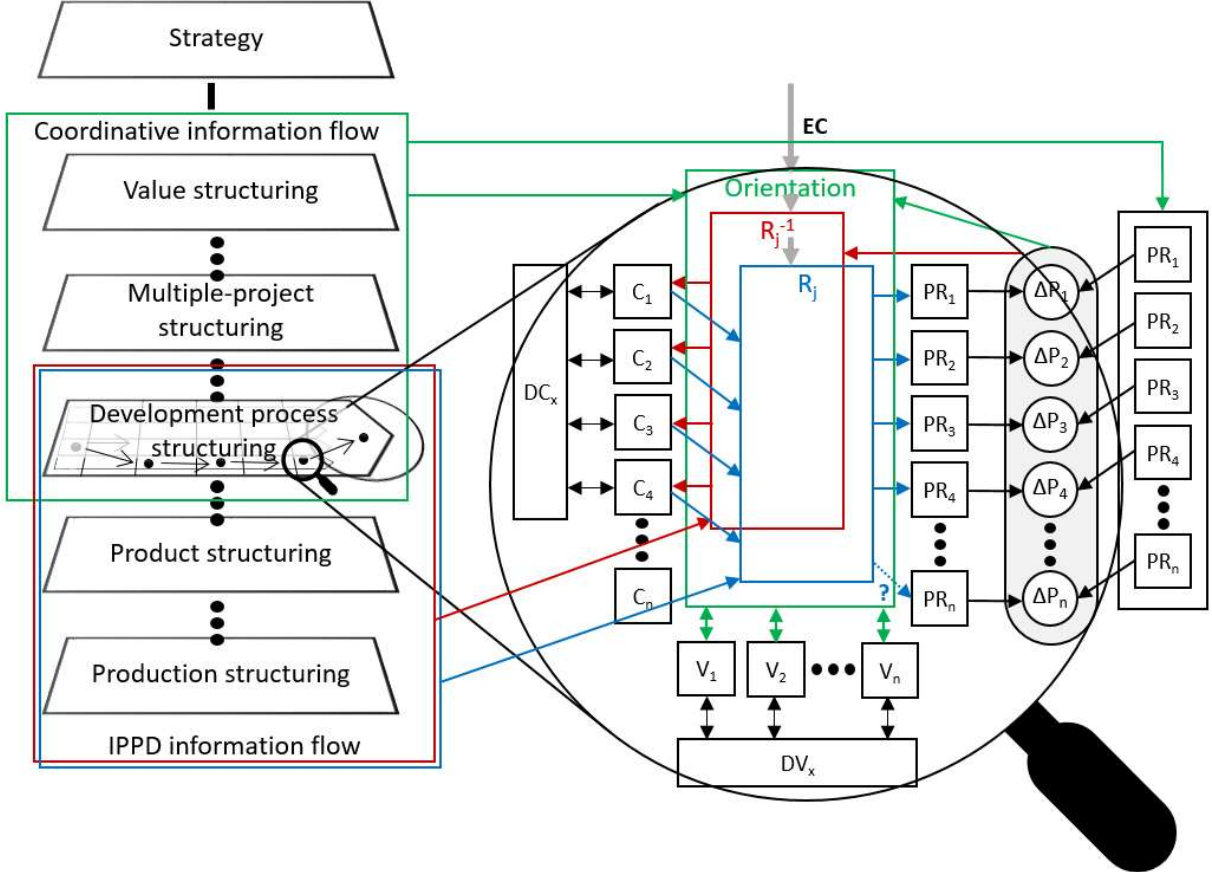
Strategy

Coordinative information flow

Value structuring

Multiple-project structuring

Development process structuring

Product structuring

Production structuring

IPPD information flow

EC

Orientation

$R_j^{-1}$

$R_j$

$DC_x$

$C_1$

$C_2$

$C_3$

$C_4$

$C_n$

$PR_1$

$PR_2$

$PR_3$

$PR_4$

$PR_n$

?

$\Delta P_1$

$\Delta P_2$

$\Delta P_3$

$\Delta P_4$

$\Delta P_n$

$PR_1$

$PR_2$

$PR_3$

$PR_4$

$PR_n$

$V_1$

$V_2$

$V_n$

$DV_x$